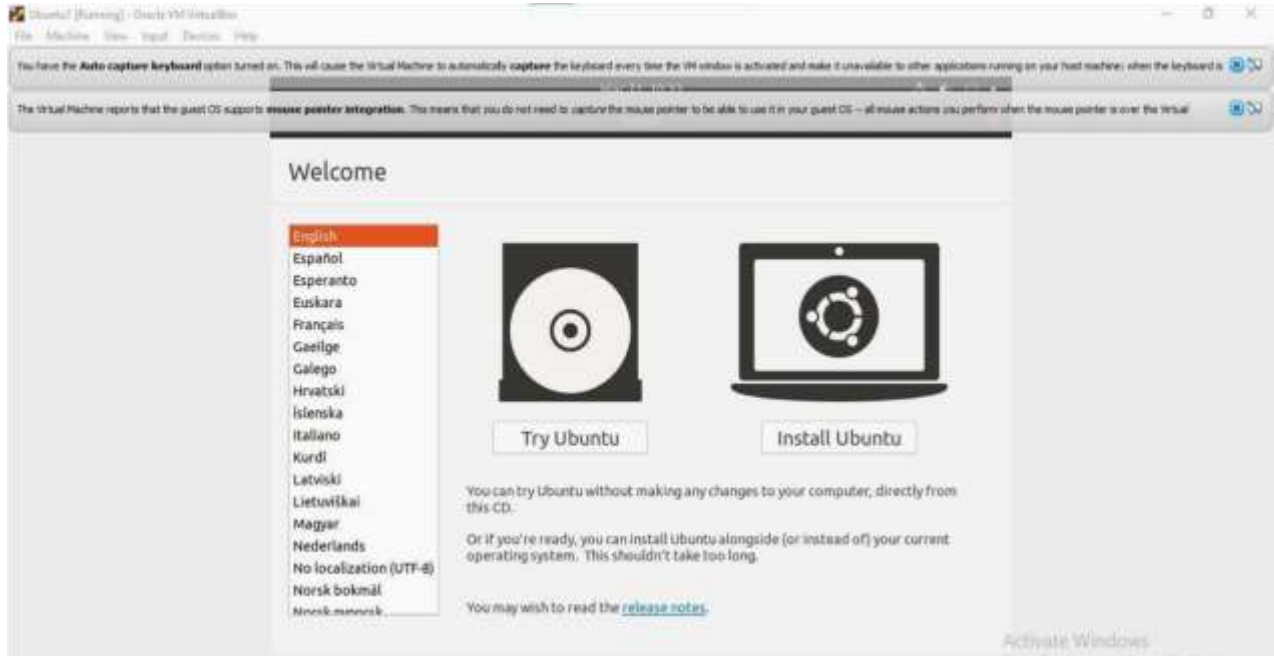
Ubuntu7 [Running] - Oracle VM VirtualBox
File Machine View Input Devices Help

You have the **Auto capture keyboard** option turned on. This will cause the Virtual Machine to automatically **capture** the keyboard every time the VM window is activated and make it unavailable to other applications running on your host machine: when the keyboard is

The Virtual Machine reports that the guest OS supports **mouse pointer integration**. This means that you do not need to capture the mouse pointer to be able to use it in your guest OS -- all mouse actions you perform when the mouse pointer is over the Virtual

Welcome

English
Español
Esperanto
Euskara
Français
Gaeilge
Galego
Hrvatski
Íslenska
Italiano
Kurdî
Latviski
Lietuviškai
Magyar
Nederlands
No localization (UTF-8)
Norsk bokmål
Norsk nynorsk

Try Ubuntu

Install Ubuntu

You can try Ubuntu without making any changes to your computer, directly from this CD.

Or if you're ready, you can install Ubuntu alongside (or instead of) your current operating system. This shouldn't take too long.

You may wish to read the release notes.

Activate Windows